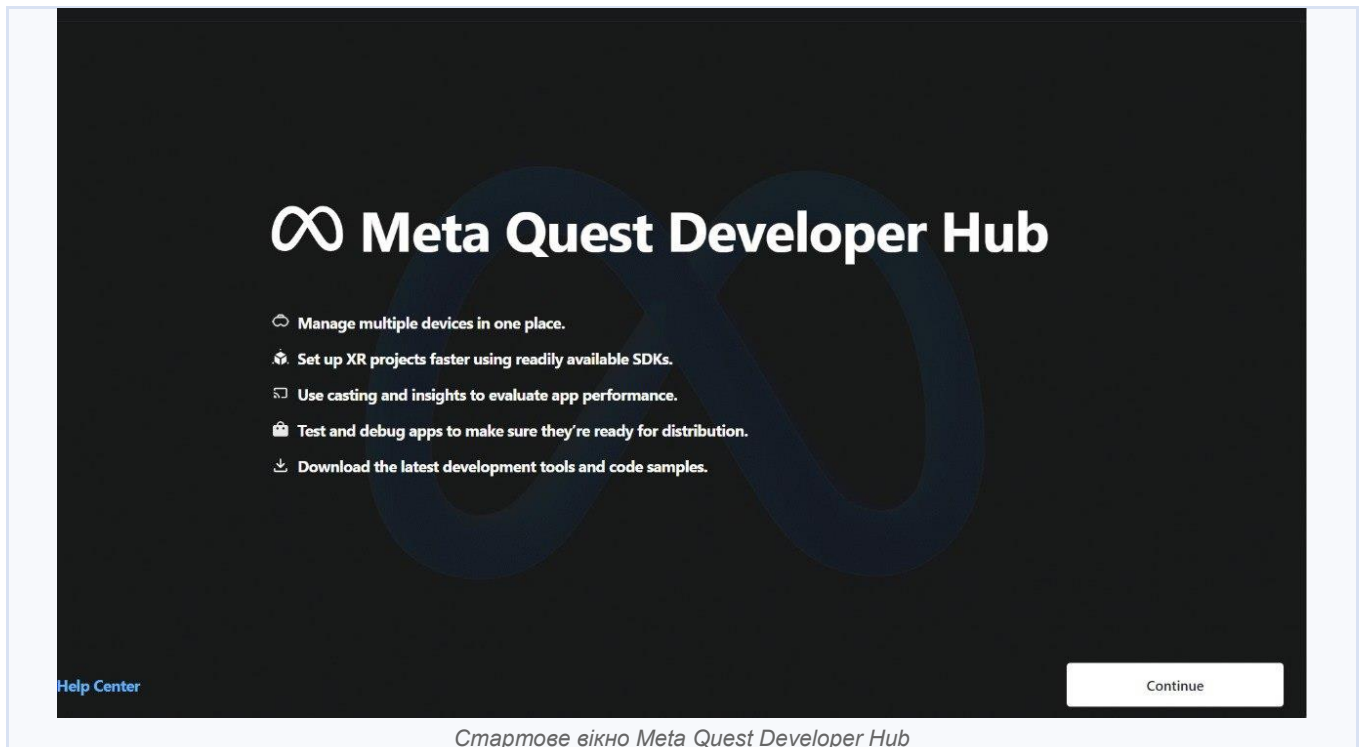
Meta Quest Developer Hub

Manage multiple devices in one place.

Set up XR projects faster using readily available SDKs.

Use casting and insights to evaluate app performance.

Test and debug apps to make sure they're ready for distribution.

Download the latest development tools and code samples.

Help Center

Continue

Стартове вікно Meta Quest Developer Hub